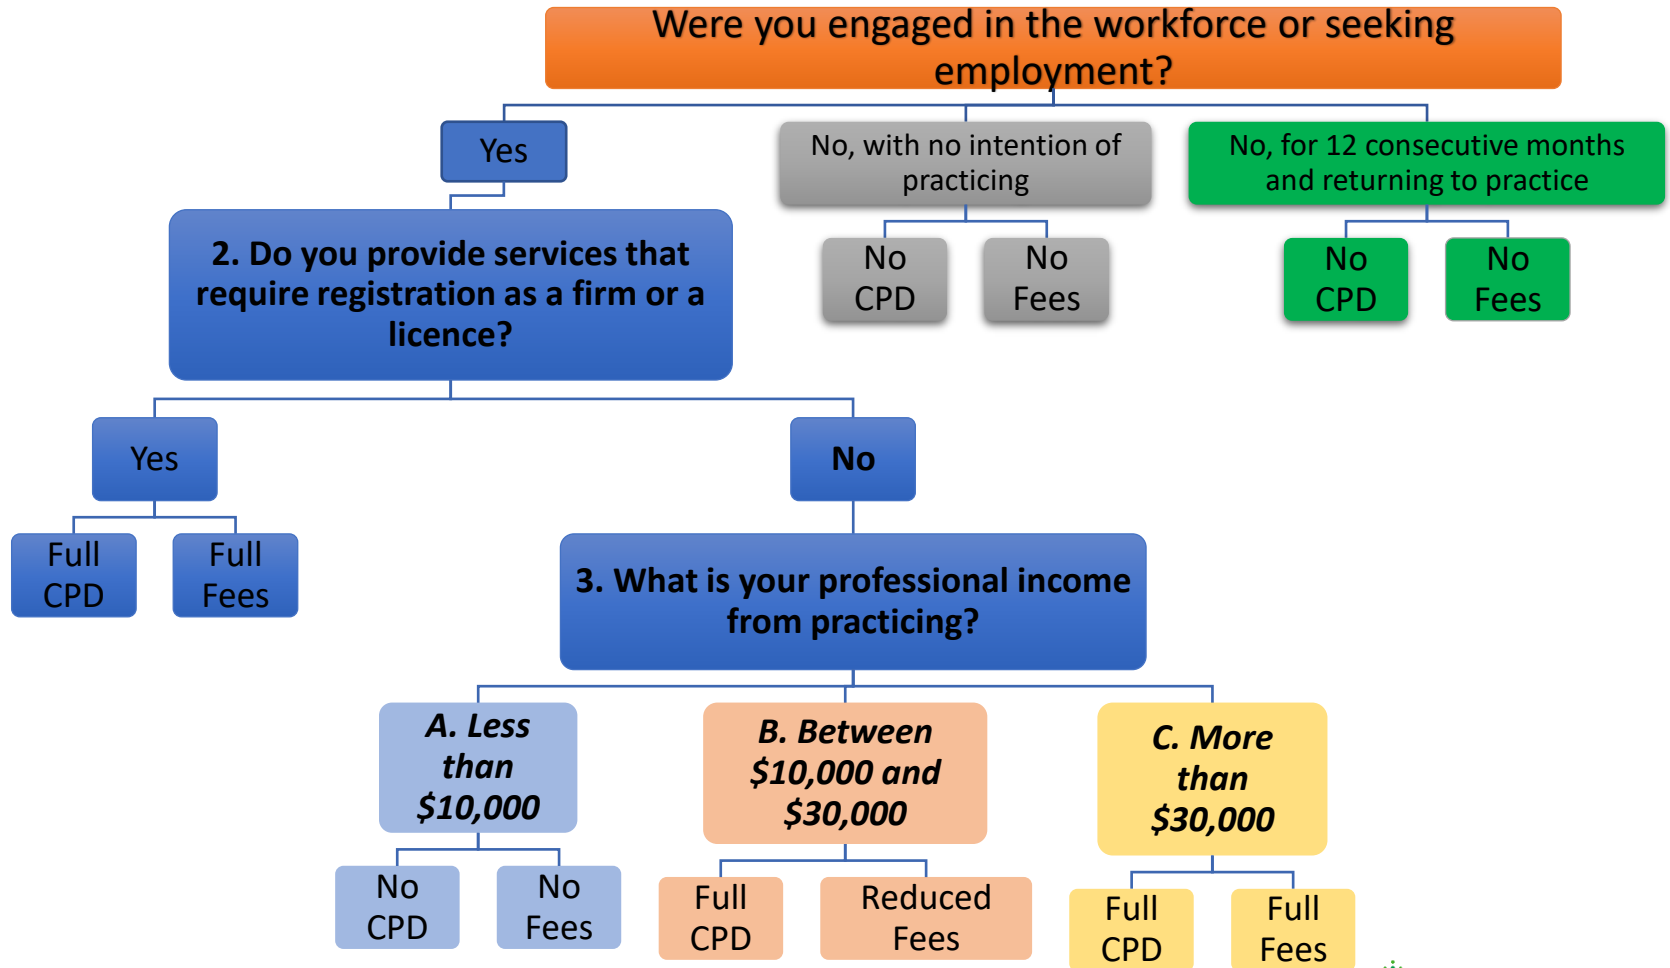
Were you engaged in the workforce or seeking employment?

Yes

No, with no intention of practicing

No, for 12 consecutive months and returning to practice

No CPD

No Fees

No CPD

No Fees

2. Do you provide services that require registration as a firm or a licence?

Yes

No

Full CPD

Full Fees

3. What is your professional income from practicing?

A. Less than $10,000

B. Between $10,000 and $30,000

C. More than $30,000

No CPD

No Fees

Full CPD

Reduced Fees

Full CPD

Full Fees